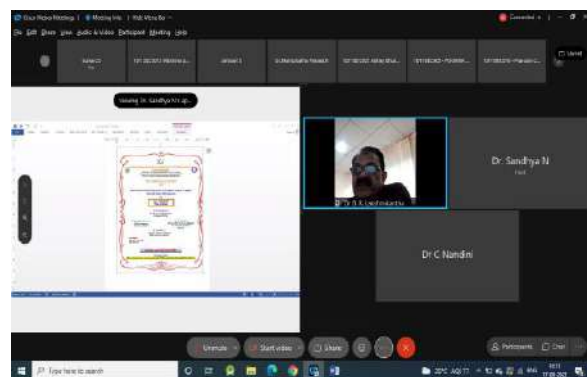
Cisco Webex Meetings | Meeting Info | Hide Menu Bar

File Edit Share View Audio & Video Participant Meeting Help

Connected

Viewing Dr. Sandhya N's ap...

Dr. Sandhya N
Host

Dr C Nandini

Dr. B. K. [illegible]

Unmute

Start video

Share

Participants

Chat

Type here to search